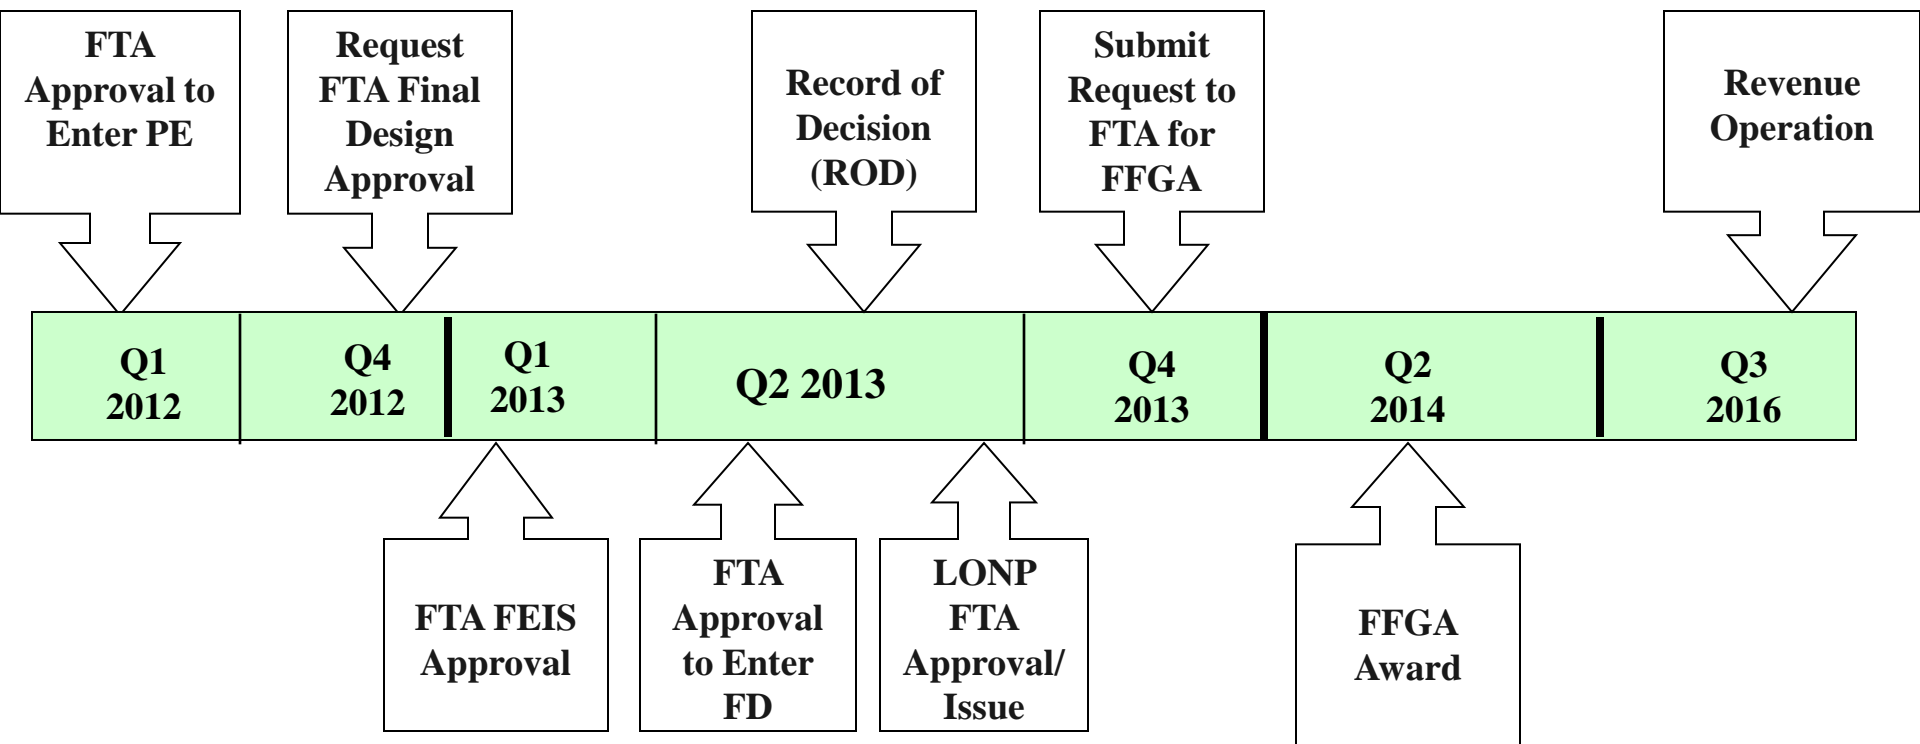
FTA Approval to Enter PE

Request FTA Final Design Approval

Record of Decision (ROD)

Submit Request to FTA for FFGA

Revenue Operation

| Q1 2012 | Q4 2012 | Q1 2013 | Q2 2013 | Q4 2013 | Q2 2014 | Q3 2016 |
|---|---|---|---|---|---|---|

FTA FEIS Approval

FTA Approval to Enter FD

LONP FTA Approval/ Issue

FFGA Award